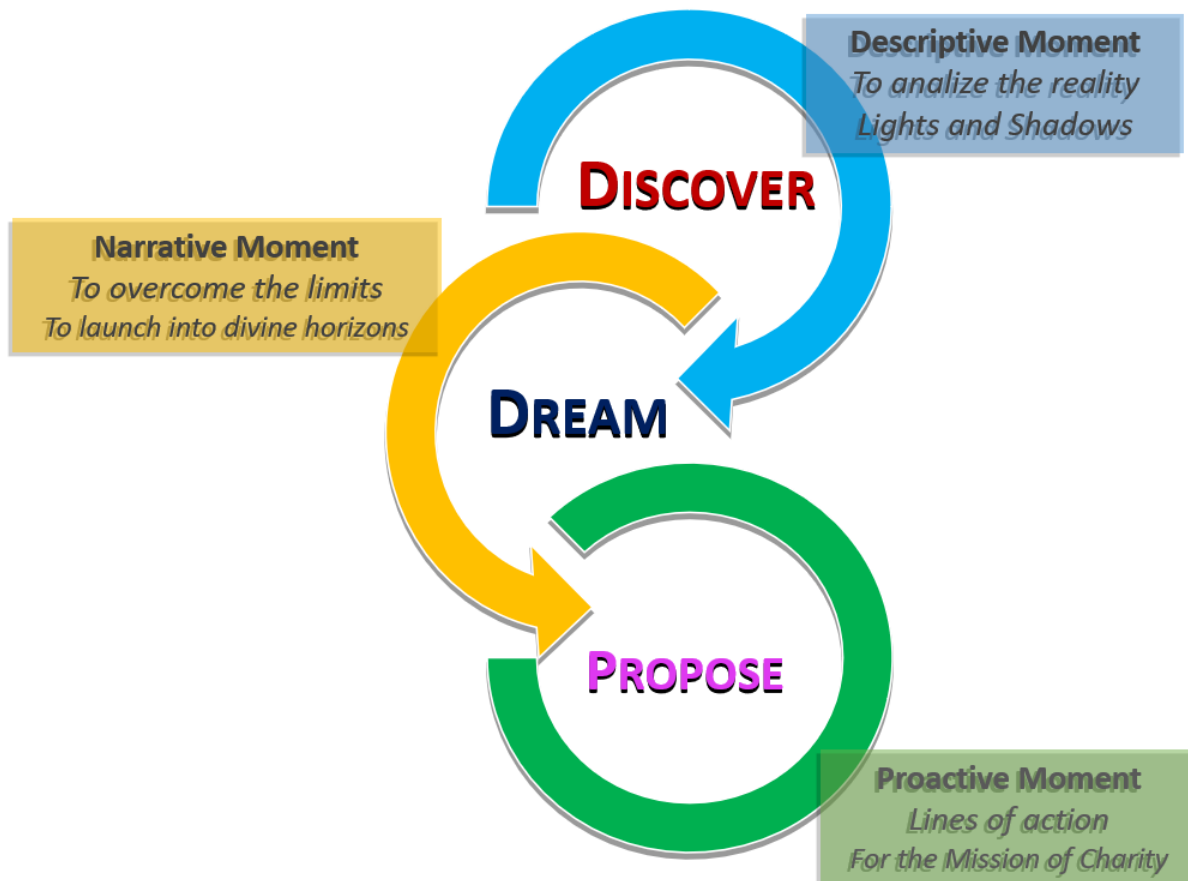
Descriptive Moment
To analize the reality
Lights and Shadows

DISCOVER

Narrative Moment
To overcome the limits
To launch into divine horizons

DREAM

PROPOSE

Proactive Moment
Lines of action
For the Mission of Charity